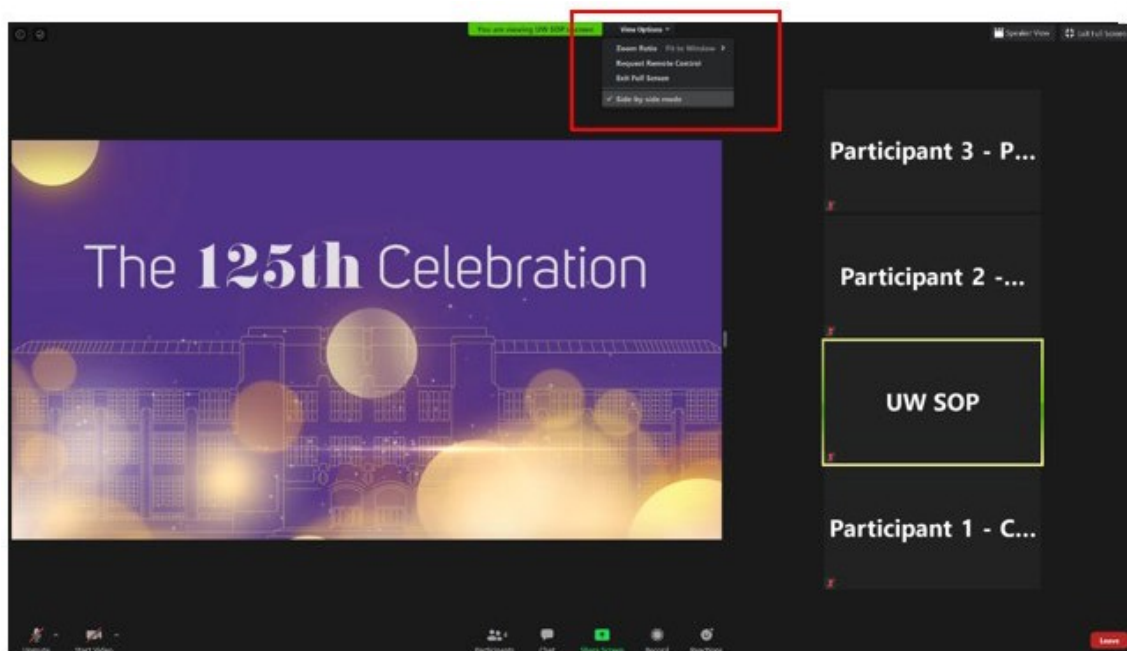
You are viewing UW SOP's screen

View Options

Zoom Ratio Fit to Window

Request Remote Control

Exit Full Screen

✓ Side-by-side mode

Speaker View

Exit Full Screen

The 125th Celebration

Participant 3 - P...

Participant 2 -...

UW SOP

Participant 1 - C...

Unmute

Start Video

Participants

Chat

Share Screen

Record

Reactions

Leave